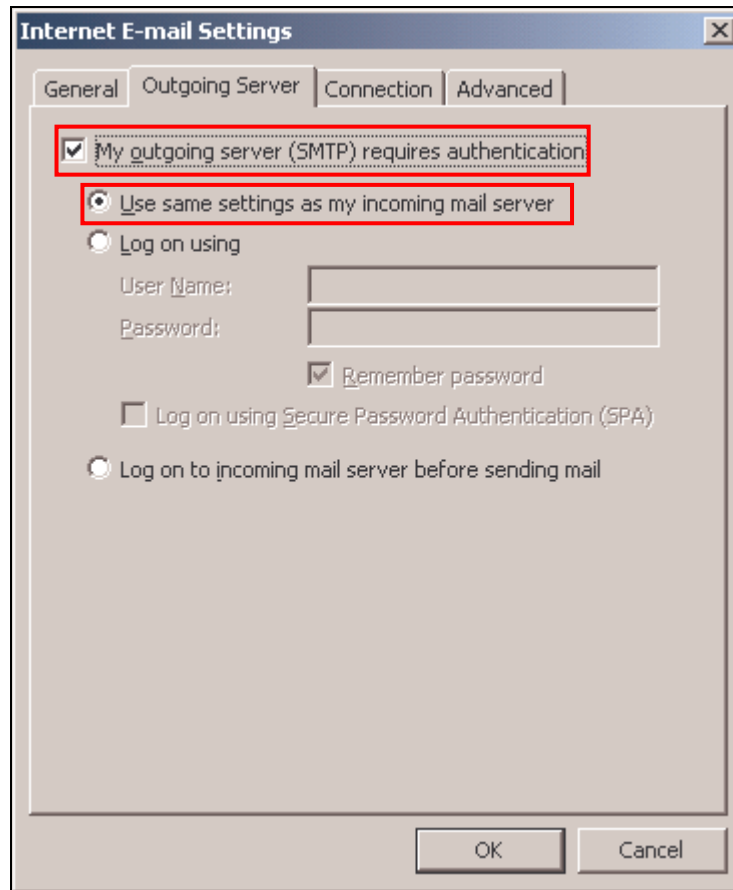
Internet E-mail Settings

X

General

Outgoing Server

Connection

Advanced

My outgoing server (SMTP) requires authentication

Use same settings as my incoming mail server

Log on using

User Name:

Password:

Remember password

Log on using Secure Password Authentication (SPA)

Log on to incoming mail server before sending mail

OK

Cancel